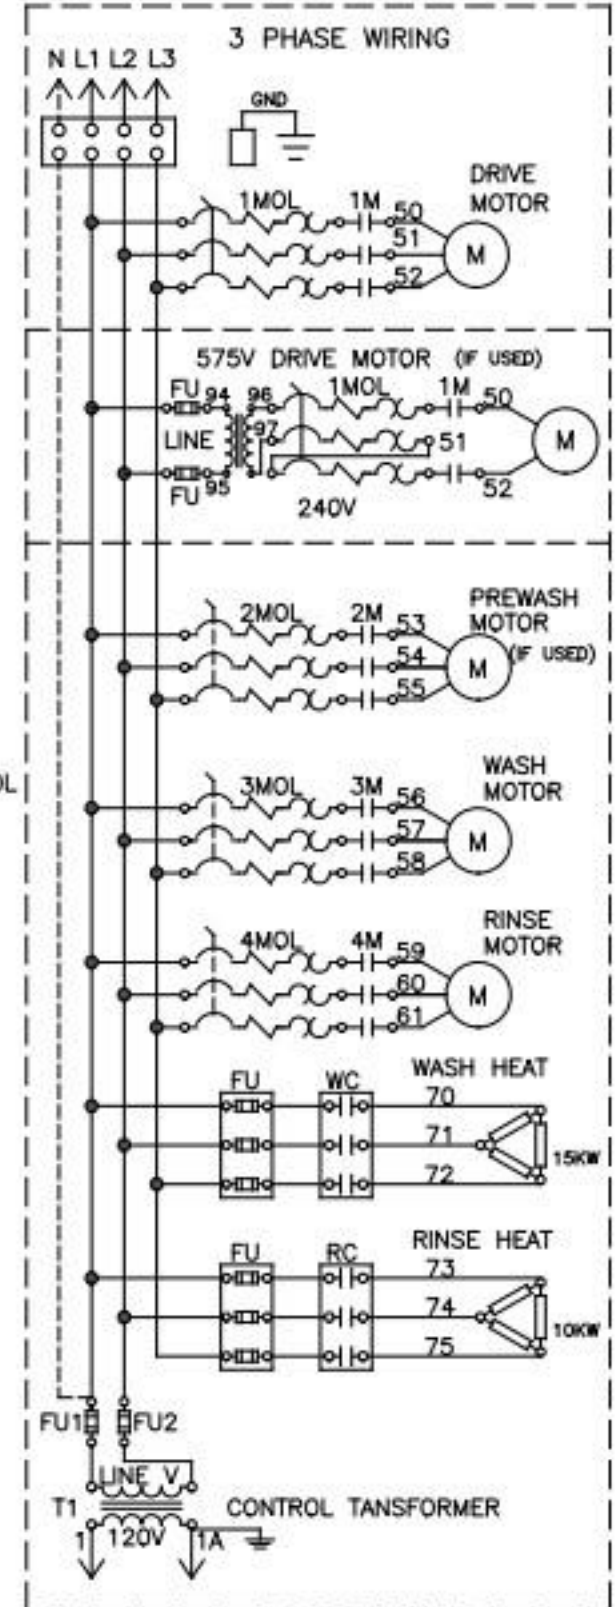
3 PHASE WIRING

N L1 L2 L3

GND

DRIVE MOTOR

1MOL 1M 50 51 52 M

575V DRIVE MOTOR (IF USED)

FU 94 96 1MOL 1M 50

LINE 97 51 M

FU 95 52

240V

PREWASH MOTOR (IF USED)

2MOL 2M 53 54 55 M

OL

WASH MOTOR

3MOL 3M 56 57 58 M

RINSE MOTOR

4MOL 4M 59 60 61 M

WASH HEAT

FU WC 70 71 72

15KW

RINSE HEAT

FU RC 73 74 75

10KW

FU1 FU2

LINE V

T1

1 120V 1A

CONTROL TANSFORMER